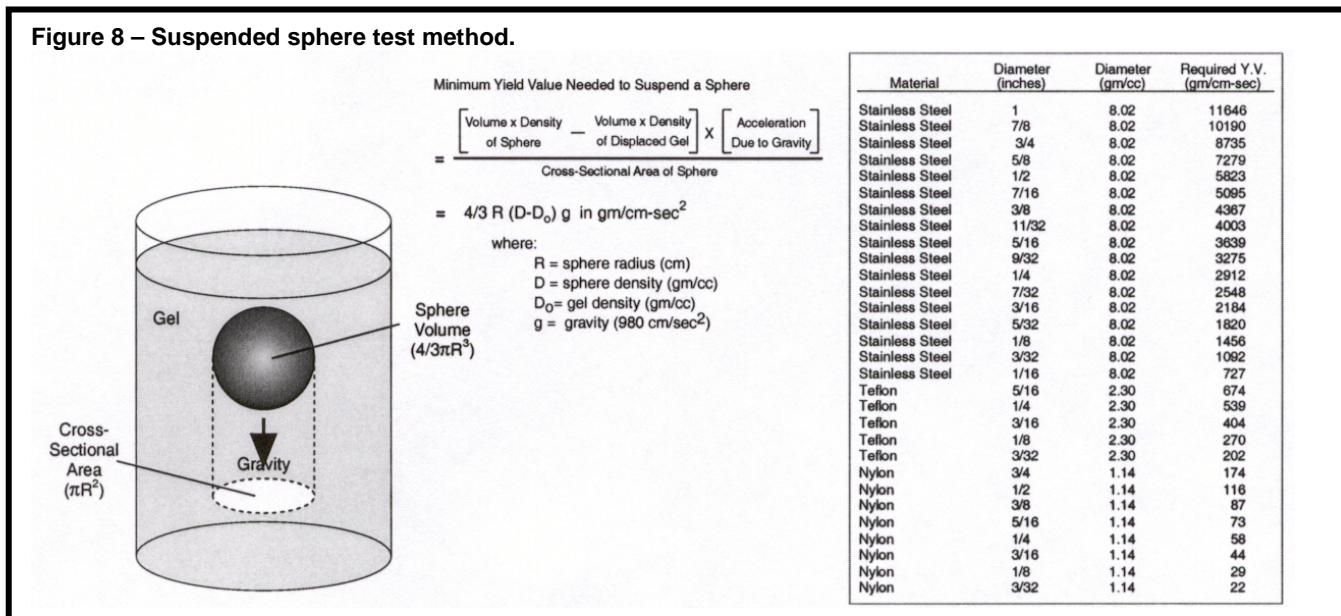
**Figure 8 – Suspended sphere test method.**

Minimum Yield Value Needed to Suspend a Sphere

$= \frac{\left[\text{Volume x Density of Sphere} - \text{Volume x Density of Displaced Gel}\right] \times \left[\text{Acceleration Due to Gravity}\right]}{\text{Cross-Sectional Area of Sphere}}$

$= 4/3\ R\ (D-D_o)\ g$ in gm/cm-sec$^2$

where:
R = sphere radius (cm)
D = sphere density (gm/cc)
$D_0$= gel density (gm/cc)
g = gravity (980 cm/sec$^2$)

Gel

Sphere Volume $(4/3\pi R^3)$

Cross-Sectional Area $(\pi R^2)$

Gravity

| Material | Diameter (inches) | Diameter (gm/cc) | Required Y.V. (gm/cm-sec) |
|---|---|---|---|
| Stainless Steel | 1 | 8.02 | 11646 |
| Stainless Steel | 7/8 | 8.02 | 10190 |
| Stainless Steel | 3/4 | 8.02 | 8735 |
| Stainless Steel | 5/8 | 8.02 | 7279 |
| Stainless Steel | 1/2 | 8.02 | 5823 |
| Stainless Steel | 7/16 | 8.02 | 5095 |
| Stainless Steel | 3/8 | 8.02 | 4367 |
| Stainless Steel | 11/32 | 8.02 | 4003 |
| Stainless Steel | 5/16 | 8.02 | 3639 |
| Stainless Steel | 9/32 | 8.02 | 3275 |
| Stainless Steel | 1/4 | 8.02 | 2912 |
| Stainless Steel | 7/32 | 8.02 | 2548 |
| Stainless Steel | 3/16 | 8.02 | 2184 |
| Stainless Steel | 5/32 | 8.02 | 1820 |
| Stainless Steel | 1/8 | 8.02 | 1456 |
| Stainless Steel | 3/32 | 8.02 | 1092 |
| Stainless Steel | 1/16 | 8.02 | 727 |
| Teflon | 5/16 | 2.30 | 674 |
| Teflon | 1/4 | 2.30 | 539 |
| Teflon | 3/16 | 2.30 | 404 |
| Teflon | 1/8 | 2.30 | 270 |
| Teflon | 3/32 | 2.30 | 202 |
| Nylon | 3/4 | 1.14 | 174 |
| Nylon | 1/2 | 1.14 | 116 |
| Nylon | 3/8 | 1.14 | 87 |
| Nylon | 5/16 | 1.14 | 73 |
| Nylon | 1/4 | 1.14 | 58 |
| Nylon | 3/16 | 1.14 | 44 |
| Nylon | 1/8 | 1.14 | 29 |
| Nylon | 3/32 | 1.14 | 22 |